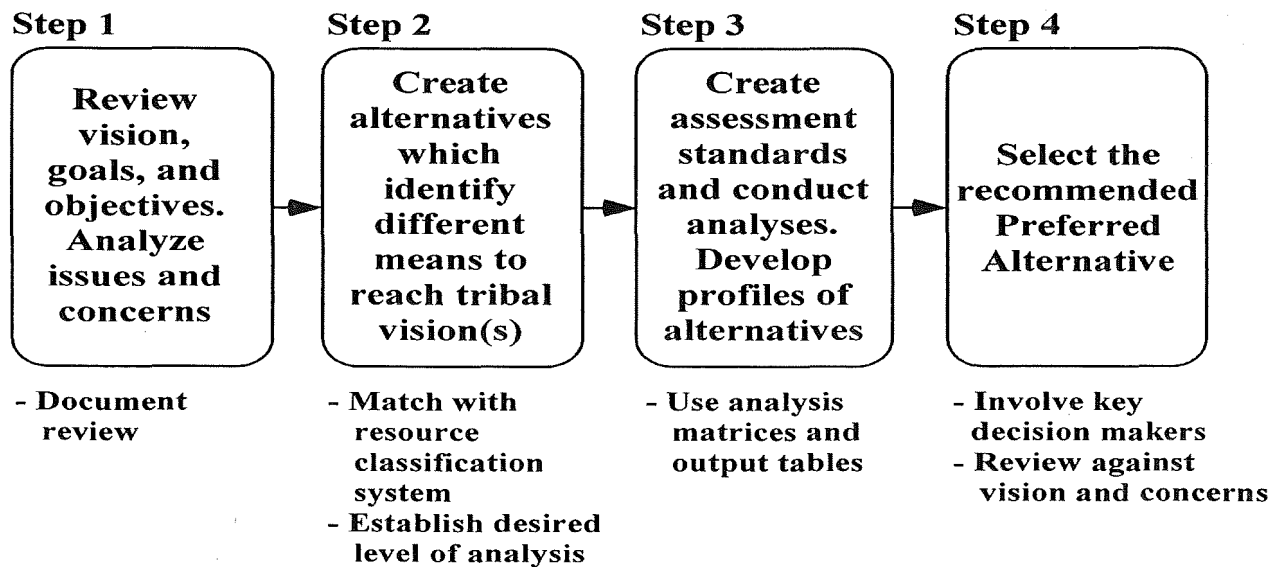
Step 1

Review vision, goals, and objectives. Analyze issues and concerns

- Document review

Step 2

Create alternatives which identify different means to reach tribal vision(s)

- Match with resource classification system
- Establish desired level of analysis

Step 3

Create assessment standards and conduct analyses. Develop profiles of alternatives

- Use analysis matrices and output tables

Step 4

Select the recommended Preferred Alternative

- Involve key decision makers
- Review against vision and concerns